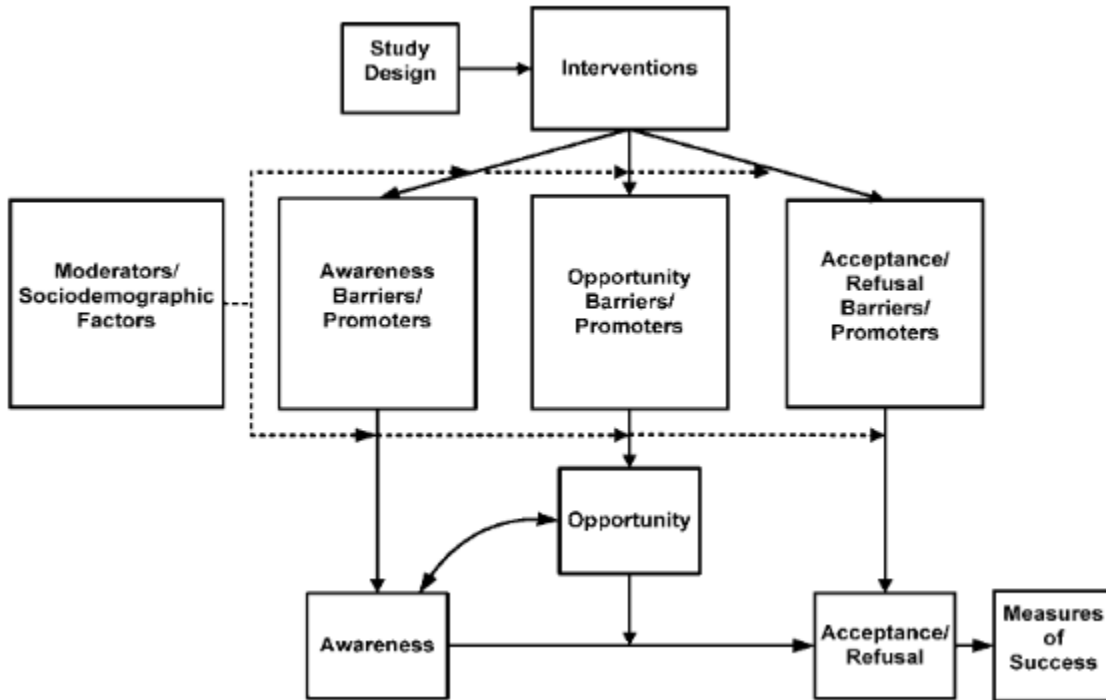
Study Design

Interventions

Moderators/ Sociodemographic Factors

Awareness Barriers/ Promoters

Opportunity Barriers/ Promoters

Acceptance/ Refusal Barriers/ Promoters

Opportunity

Awareness

Acceptance/ Refusal

Measures of Success